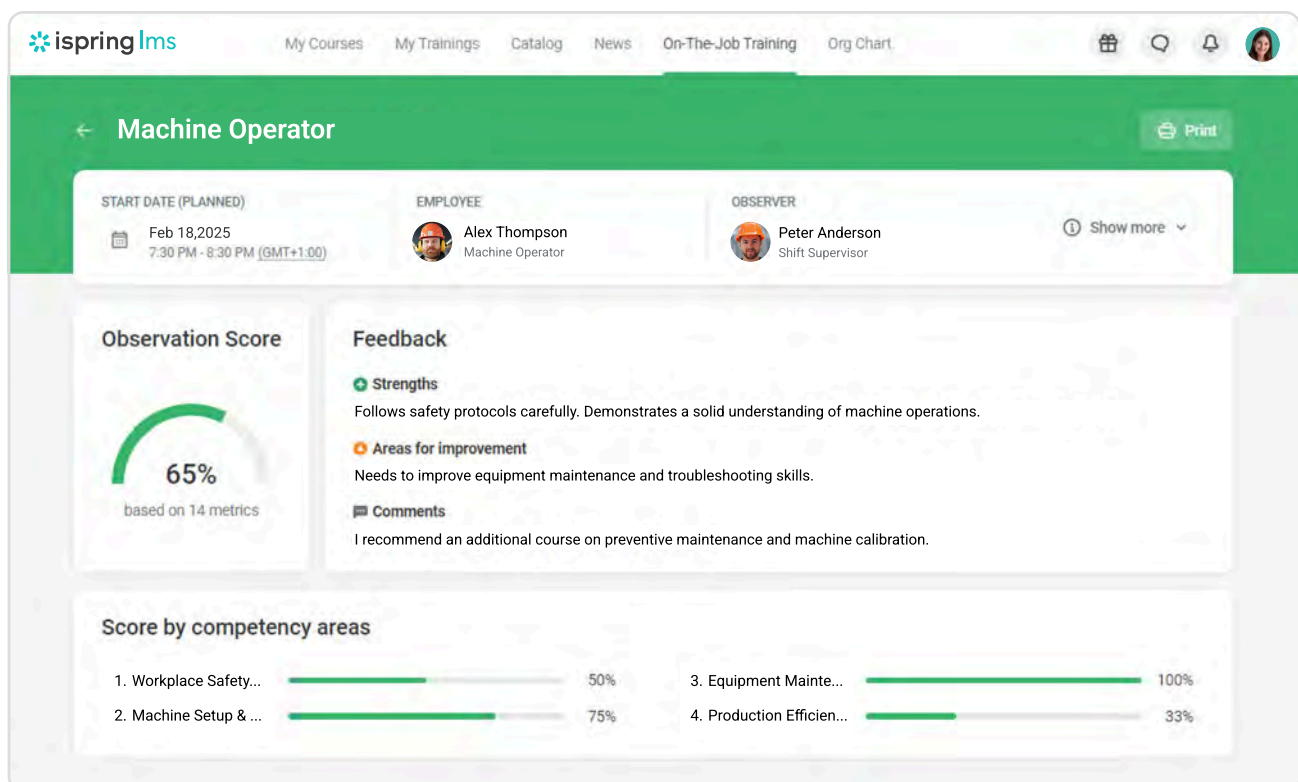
ispring lms

My Courses My Trainings Catalog News On-The-Job Training Org Chart

Machine Operator

Print

START DATE (PLANNED)
Feb 18,2025
7:30 PM - 8:30 PM (GMT+1:00)

EMPLOYEE
Alex Thompson
Machine Operator

OBSERVER
Peter Anderson
Shift Supervisor

Show more

Observation Score

65%
based on 14 metrics

Feedback

Strengths
Follows safety protocols carefully. Demonstrates a solid understanding of machine operations.

Areas for improvement
Needs to improve equipment maintenance and troubleshooting skills.

Comments
I recommend an additional course on preventive maintenance and machine calibration.

Score by competency areas

1. Workplace Safety... 50%
2. Machine Setup & ... 75%
3. Equipment Mainte... 100%
4. Production Efficien... 33%